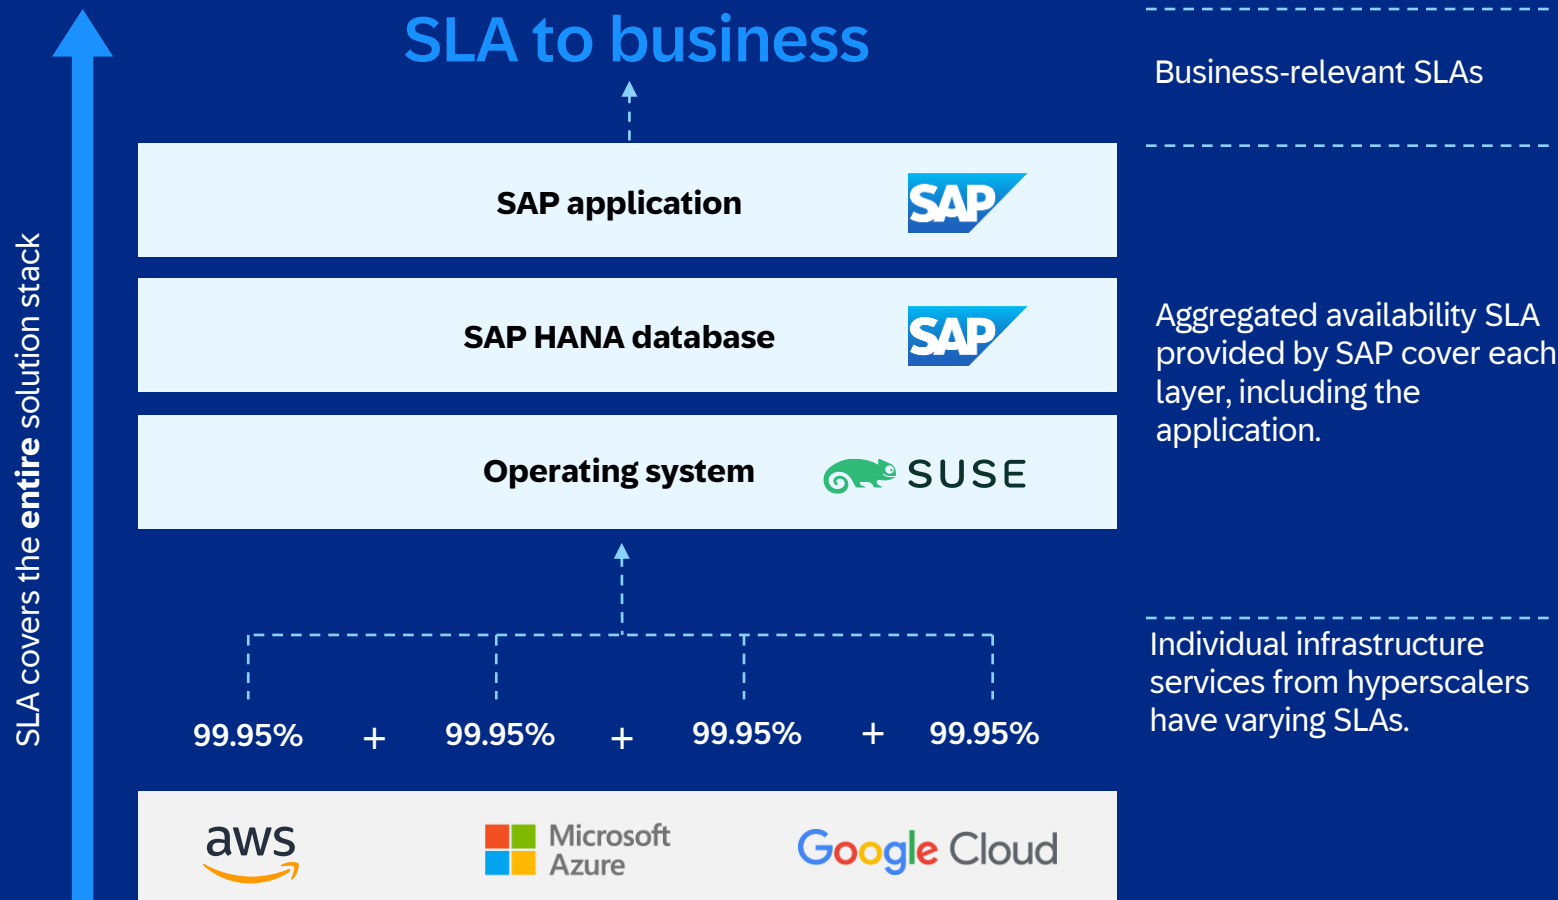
SLA covers the **entire** solution stack

SLA to business

SAP application SAP

SAP HANA database SAP

Operating system SUSE

99.95% + 99.95% + 99.95% + 99.95%

aws

Microsoft Azure

Google Cloud

Business-relevant SLAs

Aggregated availability SLA provided by SAP cover each layer, including the application.

Individual infrastructure services from hyperscalers have varying SLAs.